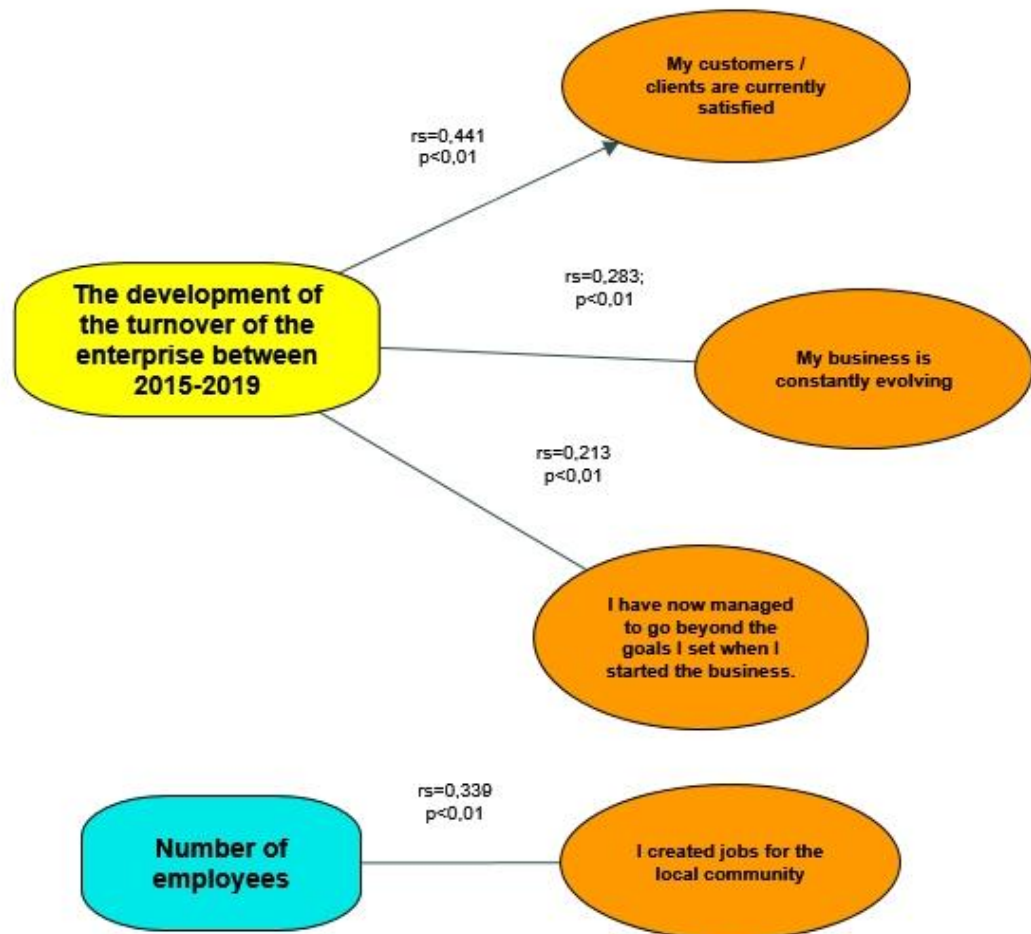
My customers / clients are currently satisfied

rs=0,441
p<0,01

The development of the turnover of the enterprise between 2015-2019

rs=0,283;
p<0,01

My business is constantly evolving

rs=0,213
p<0,01

I have now managed to go beyond the goals I set when I started the business.

rs=0,339
p<0,01

Number of employees

I created jobs for the local community